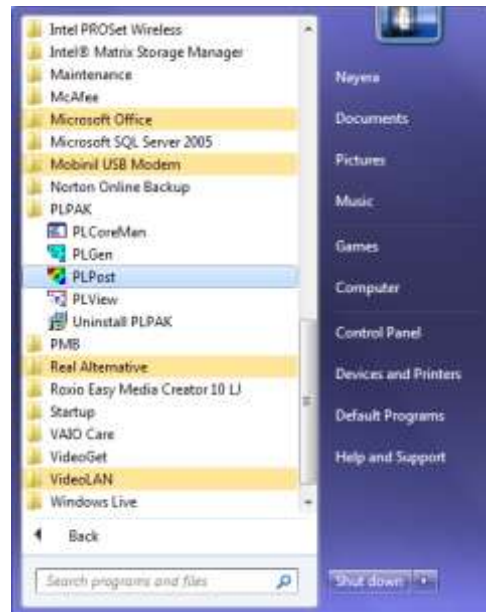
Intel PROSet Wireless
Intel® Matrix Storage Manager
Maintenance
McAfee
Microsoft Office
Microsoft SQL Server 2005
Mobinil USB Modem
Norton Online Backup
PLPAK
PLCoreMan
PLGen
PLPost
PLView
Uninstall PLPAK
PMB
Real Alternative
Roxio Easy Media Creator 10 LJ
Startup
VAIO Care
VideoGet
VideoLAN
Windows Live

Back

Search programs and files

Nayera
Documents
Pictures
Music
Games
Computer
Control Panel
Devices and Printers
Default Programs
Help and Support

Shut down